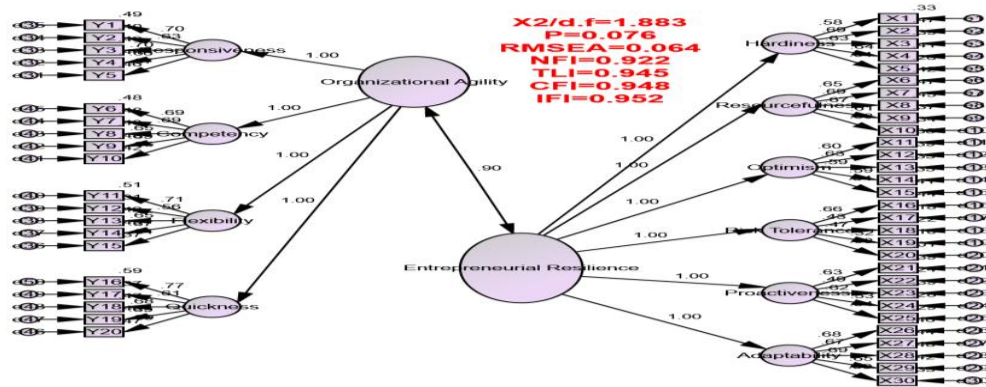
X2/d.f=1.883
P=0.076
RMSEA=0.064
NFI=0.922
TLI=0.945
CFI=0.948
IFI=0.952

Y1
Y2
Y3
Y4
Y5
.49
.70
.63
Responsiveness
1.00
Organizational Agility

Y6
Y7
Y8
Y9
Y10
.48
.69
.69
Competency
1.00

Y11
Y12
Y13
Y14
Y15
.51
.71
.66
Flexibility
1.00

Y16
Y17
Y18
Y19
Y20
.59
.77
.71
Quickness
1.00

.90

Entrepreneurial Resilience

X1
X2
X3
X4
X5
.33
.58
.69
.63
Hardiness
1.00

X6
X7
X8
X9
X10
.65
.68
Resourcefulness
1.00

X11
X12
X13
X14
X15
.60
.63
.59
Optimism
1.00

X16
X17
X18
X19
X20
.66
.43
Risk Tolerance
1.00

X21
X22
X23
X24
X25
.63
.48
.62
Proactiveness
1.00

X26
X27
X28
X29
X30
.68
.67
.69
Adaptability
1.00